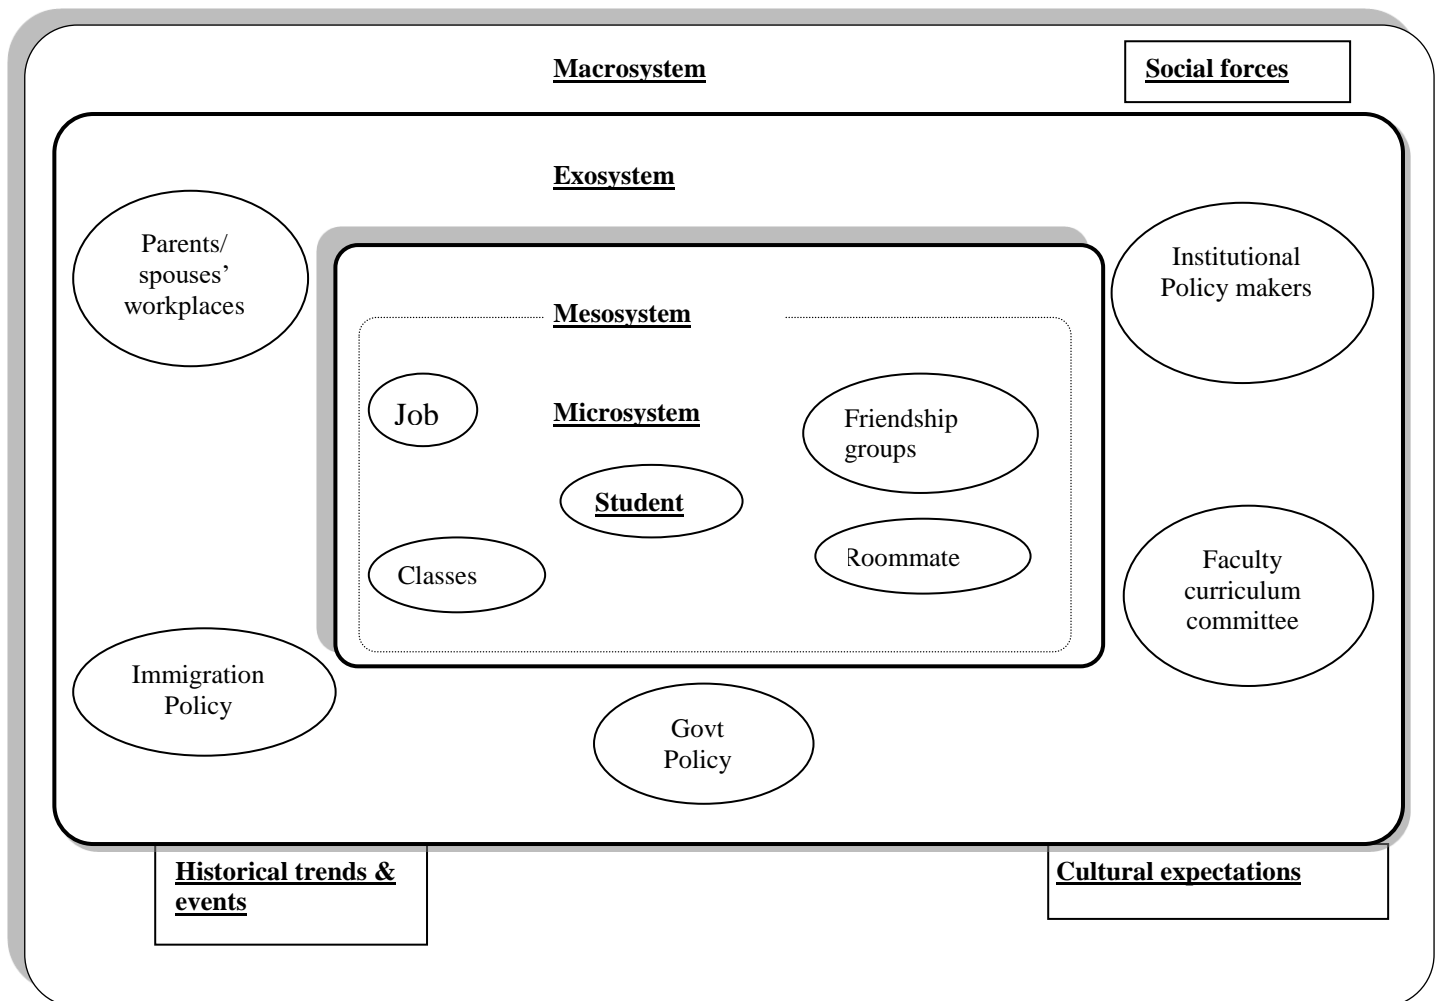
Macrosystem

Social forces

Exosystem

Parents/ spouses' workplaces

Institutional Policy makers

Mesosystem

Job

Microsystem

Friendship groups

Student

Classes

Roommate

Faculty curriculum committee

Immigration Policy

Govt Policy

Historical trends & events

Cultural expectations